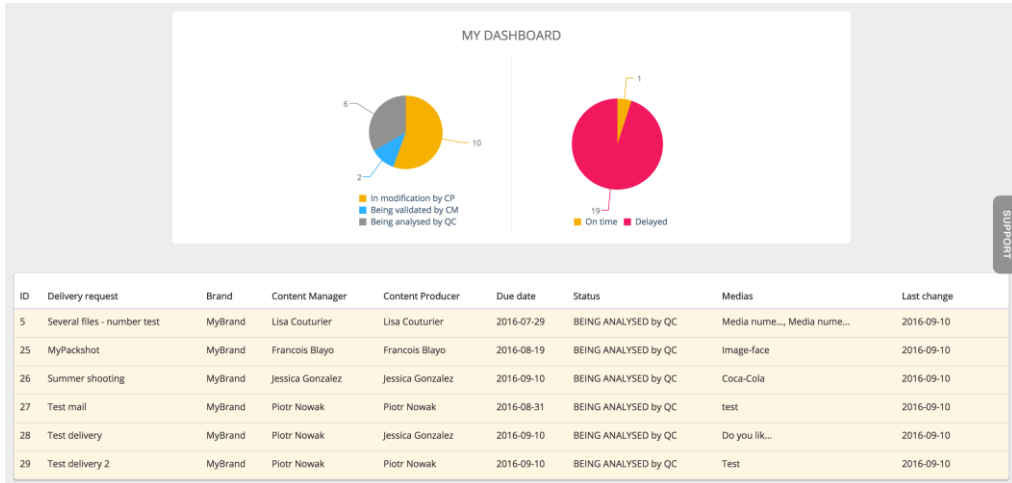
MY DASHBOARD

6

10

2

In modification by CP
Being validated by CM
Being analysed by QC

1

19

On time
Delayed

SUPPORT

| ID | Delivery request | Brand | Content Manager | Content Producer | Due date | Status | Medias | Last change |
|---|---|---|---|---|---|---|---|---|
| 5 | Several files - number test | MyBrand | Lisa Couturier | Lisa Couturier | 2016-07-29 | BEING ANALYSED by QC | Media nume..., Media nume... | 2016-09-10 |
| 25 | MyPackshot | MyBrand | Francois Blayo | Francois Blayo | 2016-08-19 | BEING ANALYSED by QC | Image-face | 2016-09-10 |
| 26 | Summer shooting | MyBrand | Jessica Gonzalez | Jessica Gonzalez | 2016-09-10 | BEING ANALYSED by QC | Coca-Cola | 2016-09-10 |
| 27 | Test mail | MyBrand | Piotr Nowak | Piotr Nowak | 2016-08-31 | BEING ANALYSED by QC | test | 2016-09-10 |
| 28 | Test delivery | MyBrand | Piotr Nowak | Jessica Gonzalez | 2016-09-10 | BEING ANALYSED by QC | Do you lik... | 2016-09-10 |
| 29 | Test delivery 2 | MyBrand | Piotr Nowak | Piotr Nowak | 2016-09-10 | BEING ANALYSED by QC | Test | 2016-09-10 |